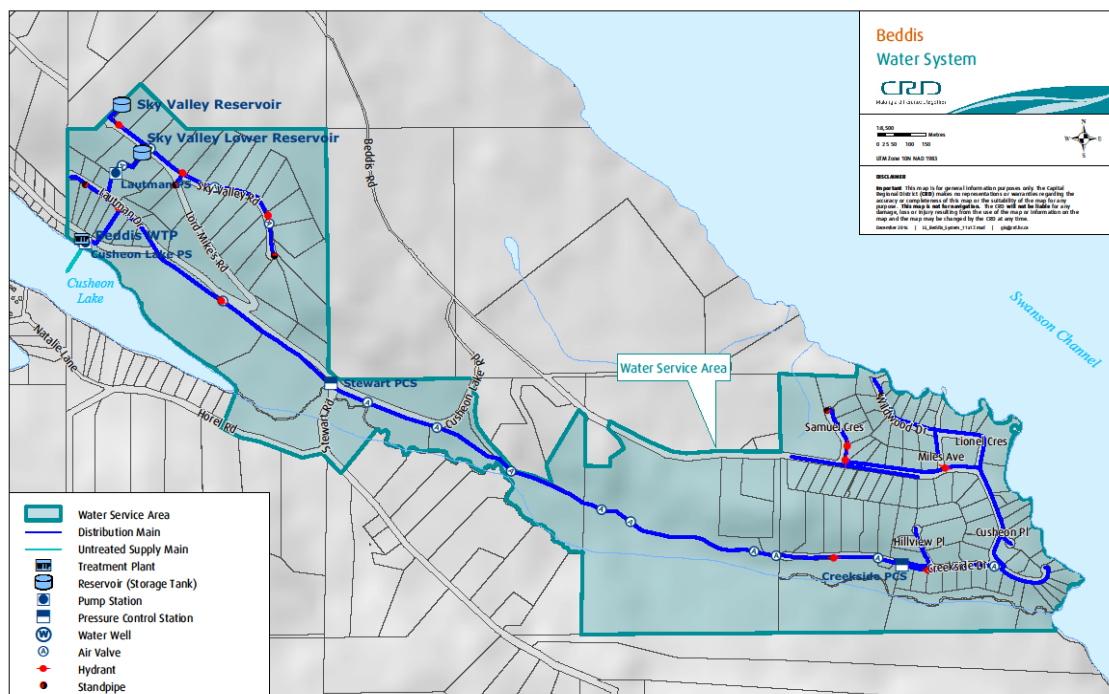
Beddis
Water System
CRD
Making a difference...together

1:8,500
0 25 50 100 150 Metres
UTM Zone 10N NAD 1983

N
W E
S

DISCLAIMER
Important: This map is for general information purposes only. The Capital Regional District (CRD) makes no representations or warranties regarding the accuracy or completeness of this map or the suitability of the map for any purpose. This map is not for navigation. The CRD will not be liable for any damage, loss or injury resulting from the use of the map or information on the map and the map may be changed by the CRD at any time.
December 2016 | SS_Beddis_System_11x17.mxd | gis@crd.bc.ca

Sky Valley Reservoir
Sky Valley Lower Reservoir
Lautman PS
Sky Valley Rd
Lautman Dr
Lord Mikes Rd
Beddis WTP
Cusheon Lake PS
Cusheon Lake
Natalie Lane
Beddis Rd
Cusheon Lake Rd
Stewart PCS
Stewart Rd
Horel Rd
Water Service Area
Swanson Channel
Samuel Cres
Wildwood Dr
Lionel Cres
Miles Ave
Hillview Pl
Cusheon Pl
Creekside Dr
Creekside PCS

Water Service Area
Distribution Main
Untreated Supply Main
WTP Treatment Plant
Reservoir (Storage Tank)
Pump Station
Pressure Control Station
W Water Well
A Air Valve
Hydrant
Standpipe